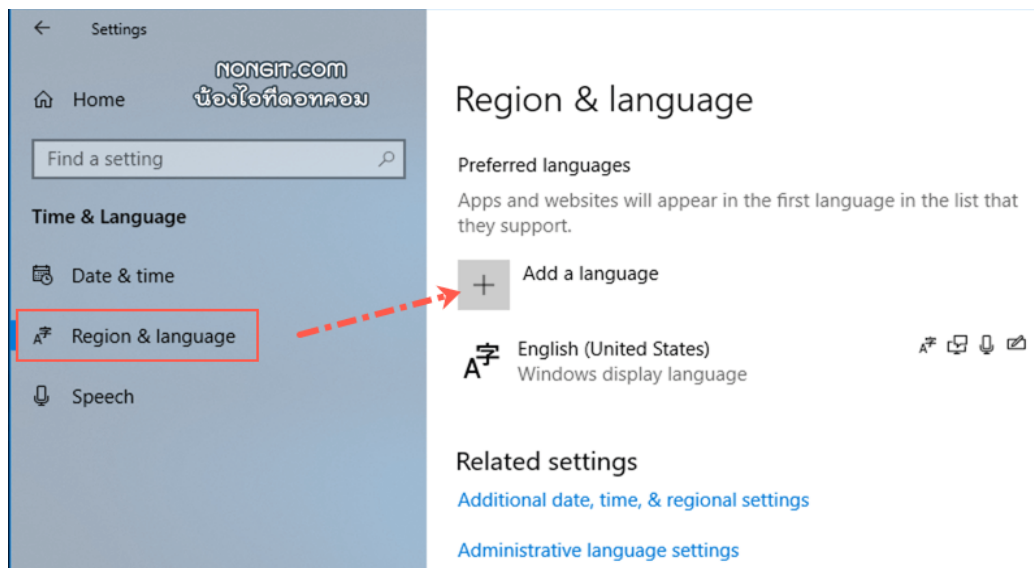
Settings

NONGIT.COM
น้องไอทีดอทคอม

Home

Find a setting

Time & Language

Date & time

Region & language

Speech

Region & language

Preferred languages

Apps and websites will appear in the first language in the list that they support.

Add a language

English (United States)
Windows display language

Related settings

Additional date, time, & regional settings

Administrative language settings